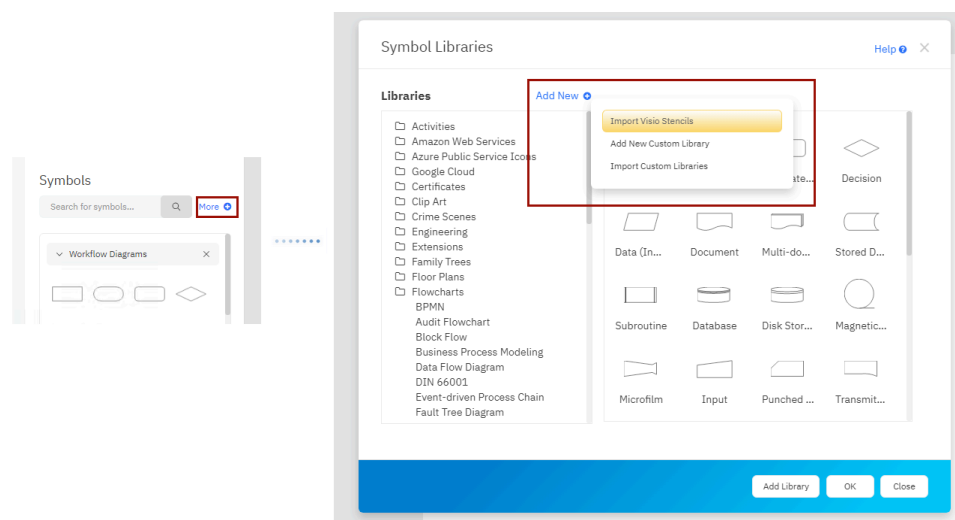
Symbols

Search for symbols...

More

Workflow Diagrams

Symbol Libraries

Help

Libraries

Add New

Import Visio Stencils

Add New Custom Library

Import Custom Libraries

Activities
Amazon Web Services
Azure Public Service Icons
Google Cloud
Certificates
Clip Art
Crime Scenes
Engineering
Extensions
Family Trees
Floor Plans
Flowcharts
BPMN
Audit Flowchart
Block Flow
Business Process Modeling
Data Flow Diagram
DIN 66001
Event-driven Process Chain
Fault Tree Diagram

ate...
Decision
Data (In...
Document
Multi-do...
Stored D...
Subroutine
Database
Disk Stor...
Magnetic...
Microfilm
Input
Punched ...
Transmit...

Add Library
OK
Close